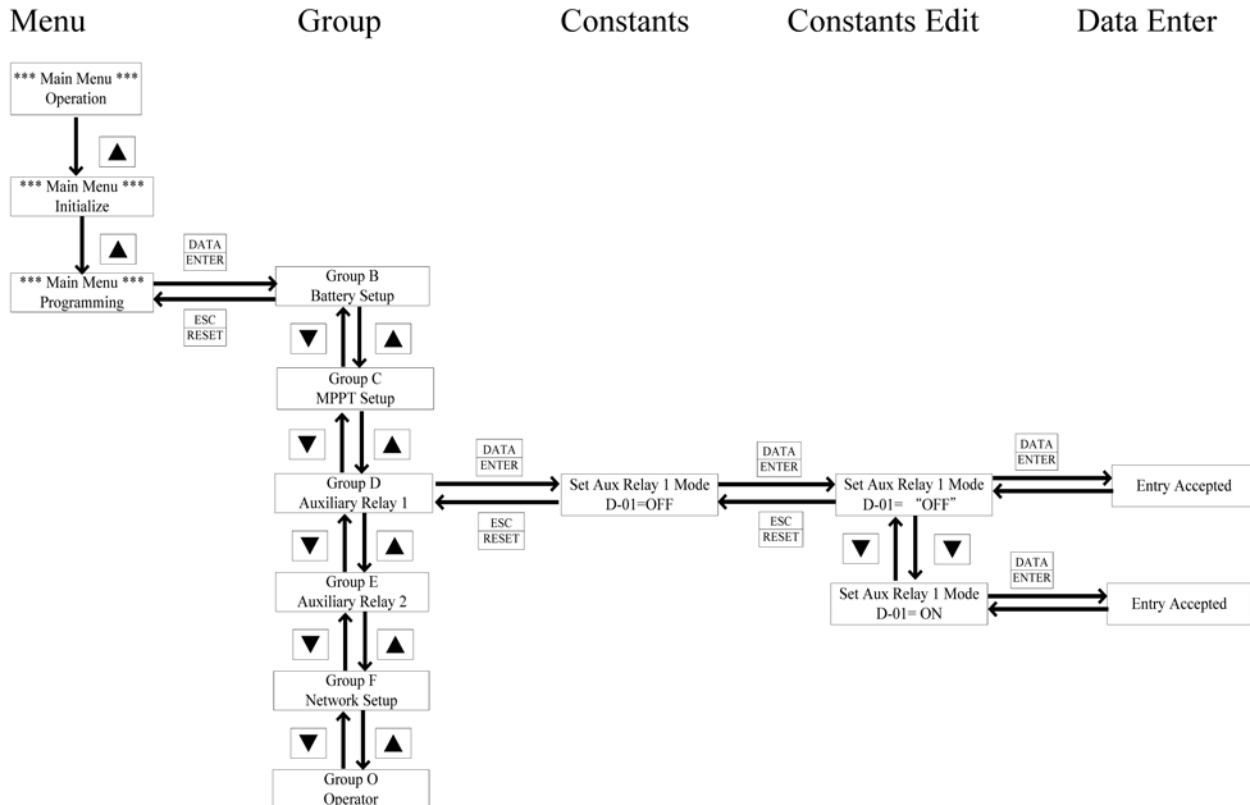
Menu Group Constants Constants Edit Data Enter

*** Main Menu ***
Operation

▲

*** Main Menu ***
Initialize

▲

*** Main Menu ***
Programming

DATA
ENTER

ESC
RESET

Group B
Battery Setup

▼ ▲

Group C
MPPT Setup

▼ ▲

Group D
Auxiliary Relay 1

DATA
ENTER

ESC
RESET

Set Aux Relay 1 Mode
D-01=OFF

DATA
ENTER

ESC
RESET

Set Aux Relay 1 Mode
D-01= "OFF"

DATA
ENTER

Entry Accepted

▼ ▼

Set Aux Relay 1 Mode
D-01= ON

DATA
ENTER

Entry Accepted

▼ ▲

Group E
Auxiliary Relay 2

▼ ▲

Group F
Network Setup

▼ ▲

Group O
Operator